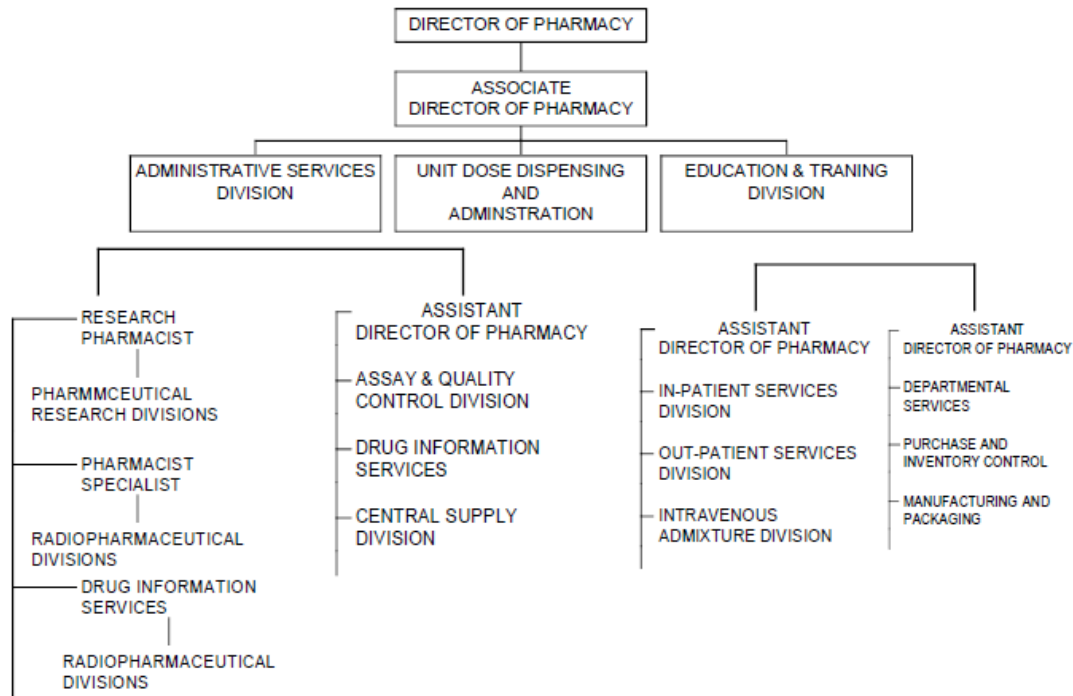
DIRECTOR OF PHARMACY

ASSOCIATE DIRECTOR OF PHARMACY

ADMINISTRATIVE SERVICES DIVISION

UNIT DOSE DISPENSING AND ADMINSTRATION

EDUCATION & TRANING DIVISION

RESEARCH PHARMACIST

PHARMMCEUTICAL RESEARCH DIVISIONS

PHARMACIST SPECIALIST

RADIOPHARMACEUTICAL DIVISIONS

DRUG INFORMATION SERVICES

RADIOPHARMACEUTICAL DIVISIONS

ASSISTANT DIRECTOR OF PHARMACY

ASSAY & QUALITY CONTROL DIVISION

DRUG INFORMATION SERVICES

CENTRAL SUPPLY DIVISION

ASSISTANT DIRECTOR OF PHARMACY

IN-PATIENT SERVICES DIVISION

OUT-PATIENT SERVICES DIVISION

INTRAVENOUS ADMIXTURE DIVISION

ASSISTANT DIRECTOR OF PHARMACY

DEPARTMENTAL SERVICES

PURCHASE AND INVENTORY CONTROL

MANUFACTURING AND PACKAGING